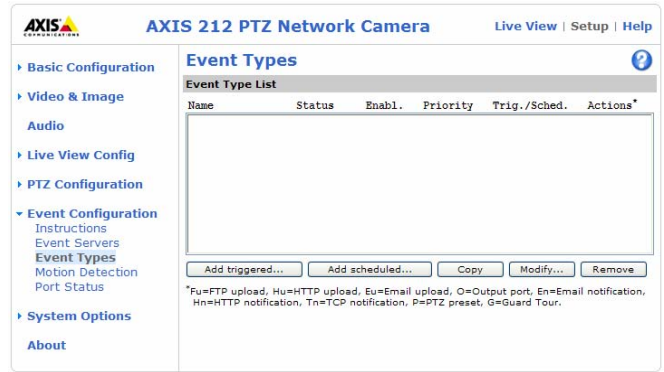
AXIS COMMUNICATIONS

AXIS 212 PTZ Network Camera

Live View | Setup | Help

Basic Configuration

Video & Image

Audio

Live View Config

PTZ Configuration

Event Configuration
Instructions
Event Servers
Event Types
Motion Detection
Port Status

System Options

About

Event Types

?

Event Type List

| Name | Status | Enabl. | Priority | Trig./Sched. | Actions* |
|---|---|---|---|---|---|

Add triggered... | Add scheduled... | Copy | Modify... | Remove

*Fu=FTP upload, Hu=HTTP upload, Eu=Email upload, O=Output port, En=Email notification, Hn=HTTP notification, Tn=TCP notification, P=PTZ preset, G=Guard Tour.